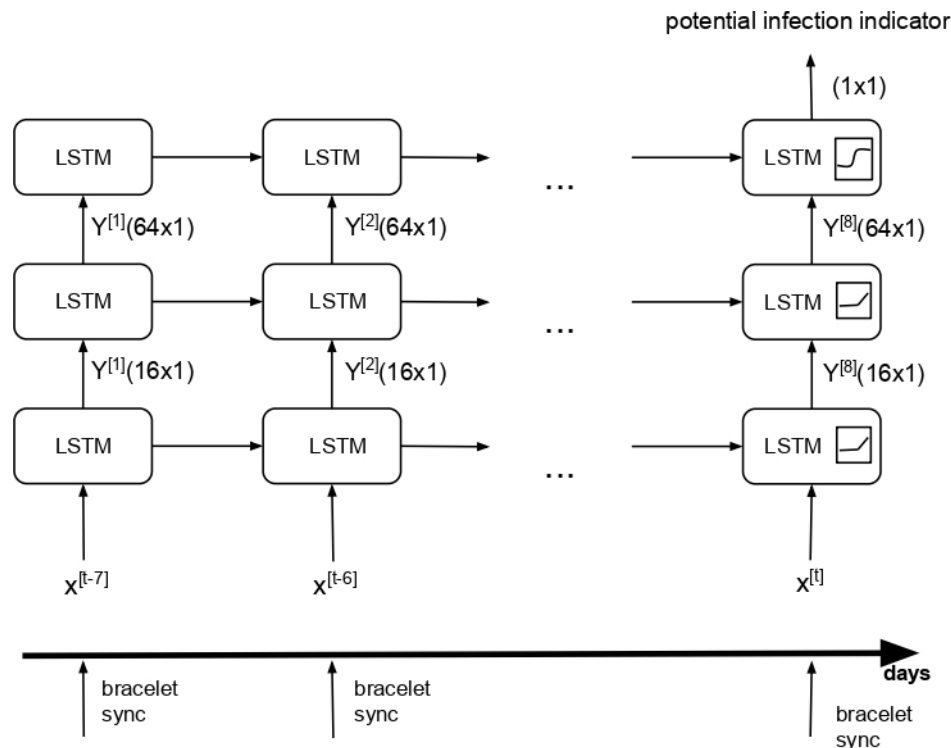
potential infection indicator

(1x1)

LSTM

LSTM

...

LSTM

$Y^{[1]}$(64x1)

$Y^{[2]}$(64x1)

$Y^{[8]}$(64x1)

LSTM

LSTM

...

LSTM

$Y^{[1]}$(16x1)

$Y^{[2]}$(16x1)

$Y^{[8]}$(16x1)

LSTM

LSTM

...

LSTM

$x^{[t-7]}$

$x^{[t-6]}$

$x^{[t]}$

days

bracelet sync

bracelet sync

bracelet sync